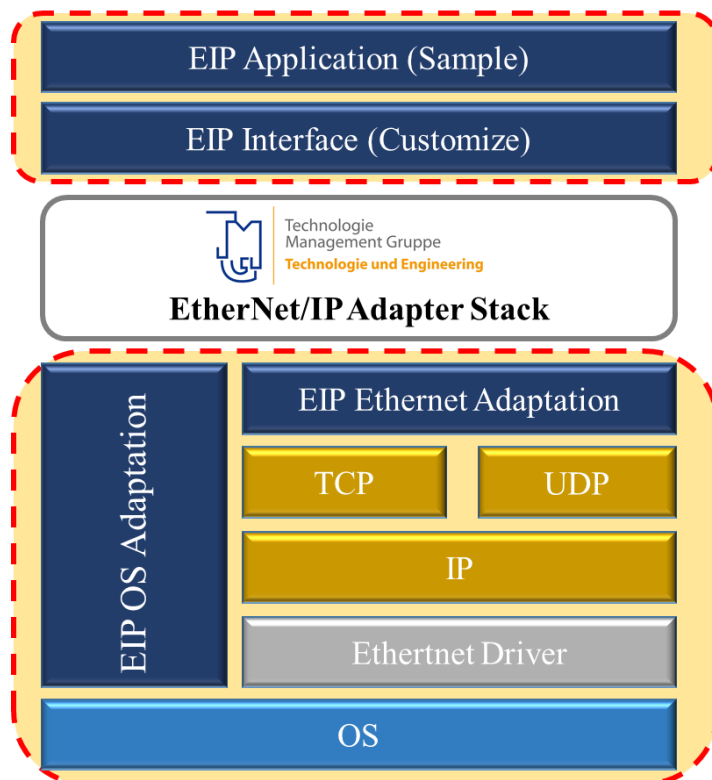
EIP Application (Sample)

EIP Interface (Customize)

Technologie
Management Gruppe
Technologie und Engineering

EtherNet/IP Adapter Stack

EIP OS Adaptation

EIP Ethernet Adaptation

TCP

UDP

IP

Ethertnet Driver

OS